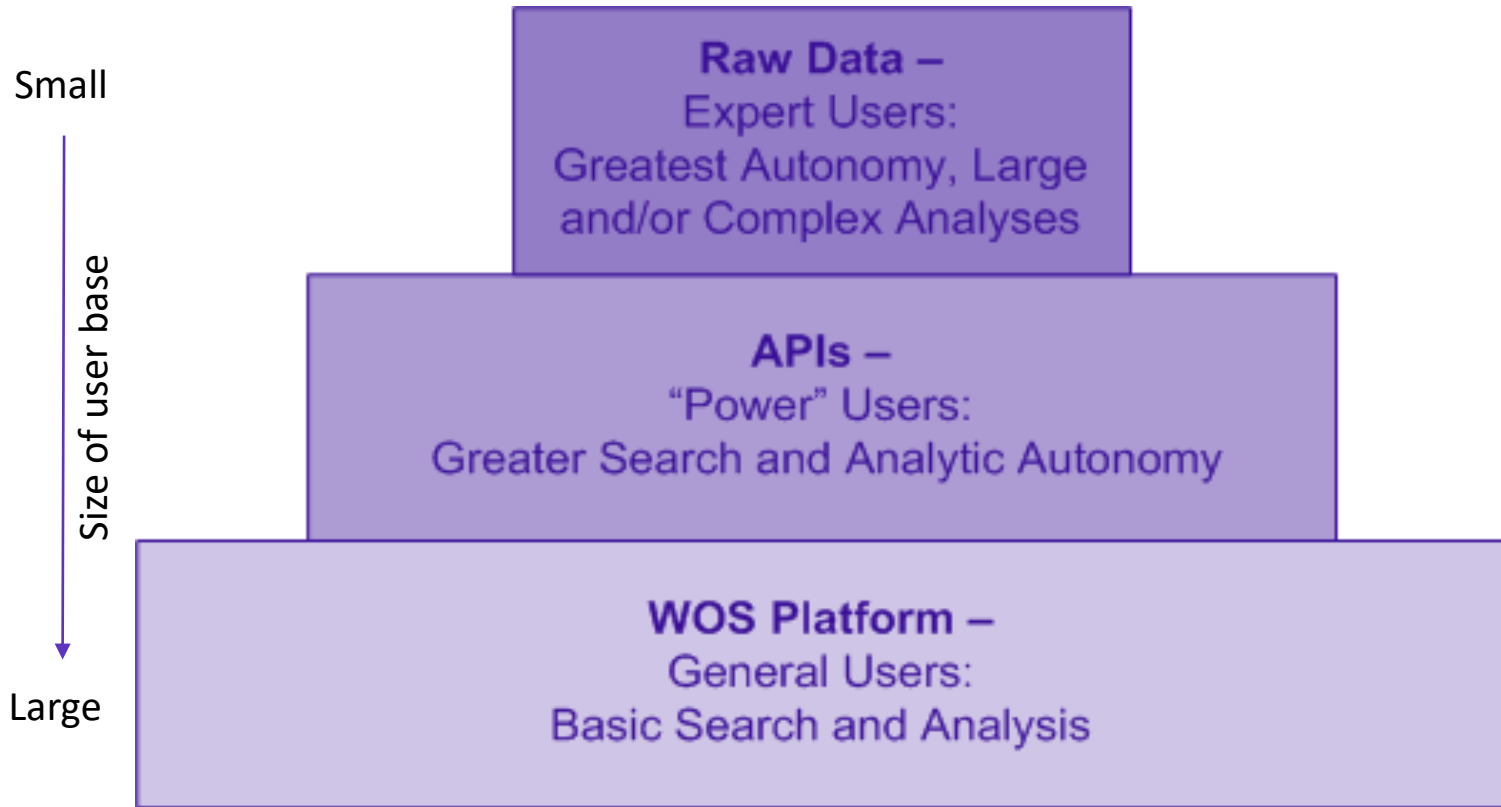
Small

Size of user base

Large

**Raw Data –**
Expert Users:
Greatest Autonomy, Large and/or Complex Analyses

**APIs –**
"Power" Users:
Greater Search and Analytic Autonomy

**WOS Platform –**
General Users:
Basic Search and Analysis